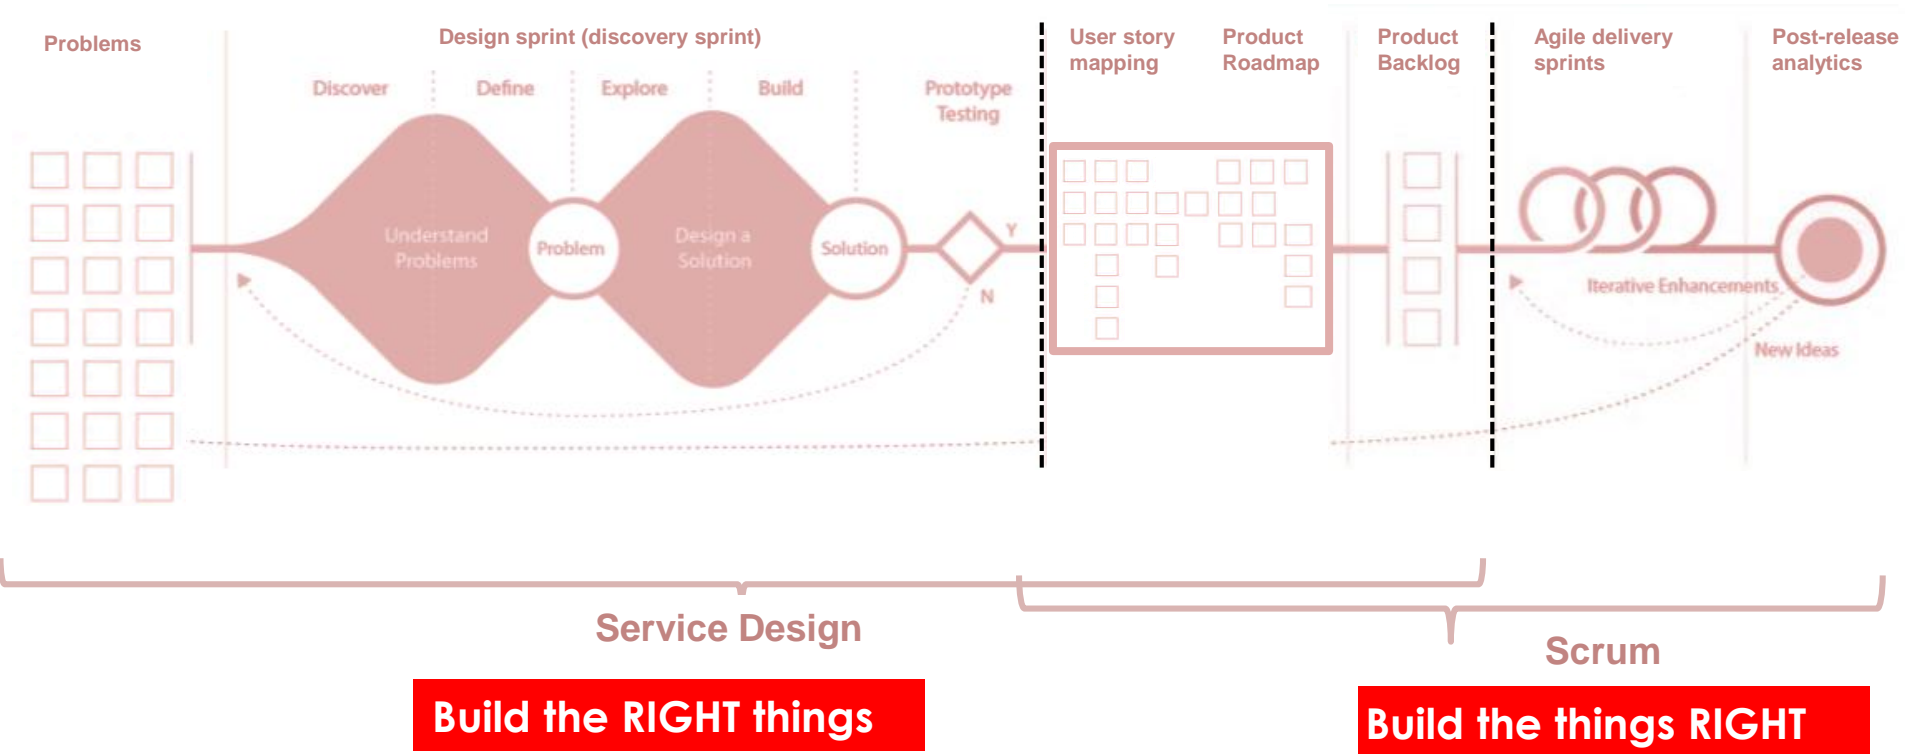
Problems

Design sprint (discovery sprint)

Discover

Define

Explore

Build

Prototype Testing

User story mapping

Product Roadmap

Product Backlog

Agile delivery sprints

Post-release analytics

Understand Problems

Problem

Design a Solution

Solution

Y

N

Iterative Enhancements

New Ideas

Service Design

Scrum

Build the RIGHT things

Build the things RIGHT